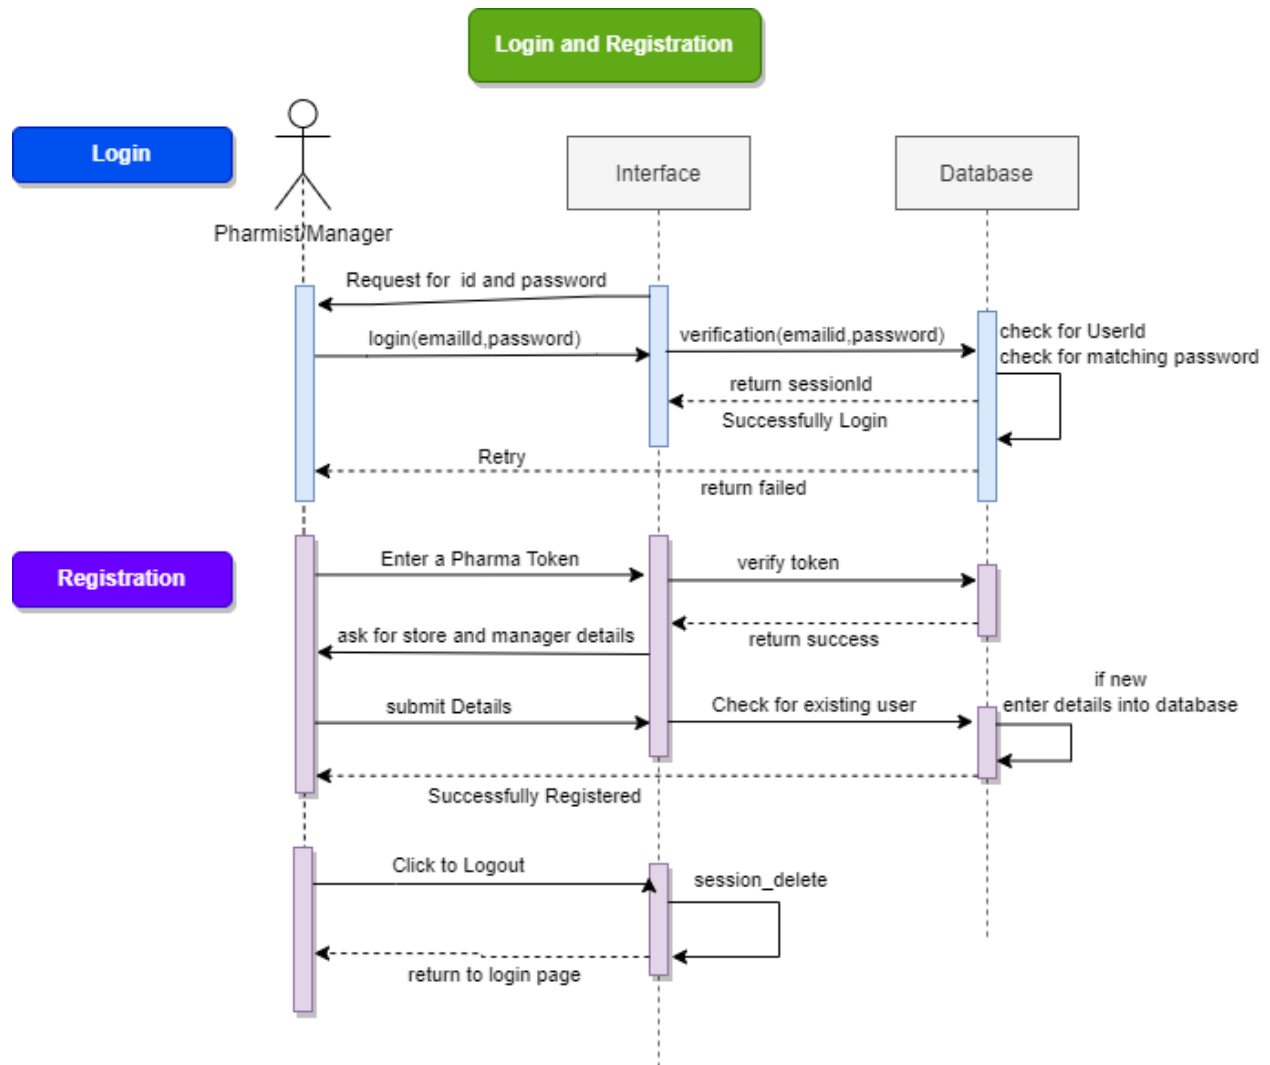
Login and Registration

Login

Pharmist/Manager

Interface

Database

Request for id and password

login(emailId,password)

verification(emailid,password)

check for UserId
check for matching password

return sessionId

Successfully Login

Retry

return failed

Registration

Enter a Pharma Token

verify token

ask for store and manager details

return success

if new
enter details into database

submit Details

Check for existing user

Successfully Registered

Click to Logout

session_delete

return to login page